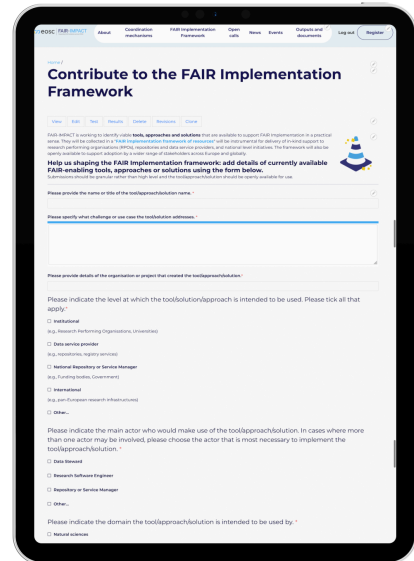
eosc FAIR-IMPACT About Coordination mechanisms FAIR Implementation framework Open calls News Events Outputs and documents Log out Register

Home /

Contribute to the FAIR Implementation Framework

View Edit Test Results Delete Revisions Clone

FAIR-IMPACT is working to identify viable tools, approaches and solutions that are available to support FAIR implementation in a practical sense. They will be collected in a "FAIR implementation framework of resources" will be instrumental for delivery of in-kind support to research performing organisations (RPOs), repositories and data service providers, and national level initiatives. The framework will also be openly available to support adoption by a wider range of stakeholders across Europe and globally.

Help us shaping the FAIR Implementation framework: add details of currently available FAIR-enabling tools, approaches or solutions using the form below.

Submissions should be granular rather than high level and the tool/approach/solution should be openly available for use.

Please provide the name or title of the tool/approach/solution name. *

Please specify what challenge or use case the tool/solution addresses. *

Please provide details of the organisation or project that created the tool/approach/solution. *

Please indicate the level at which the tool/solution/approach is intended to be used. Please tick all that apply. *

Institutional
(e.g., Research Performing Organisations, Universities)

Data service provider
(e.g., repositories, registry services)

National Repository or Service Manager
(e.g., Funding bodies, Government)

International
(e.g., pan-European research infrastructures)

Other...

Please indicate the main actor who would make use of the tool/approach/solution. In cases where more than one actor may be involved, please choose the actor that is most necessary to implement the tool/approach/solution. *

Data Steward

Research Software Engineer

Repository or Service Manager

Other...

Please indicate the domain the tool/approach/solution is intended to be used by. *

Natural sciences